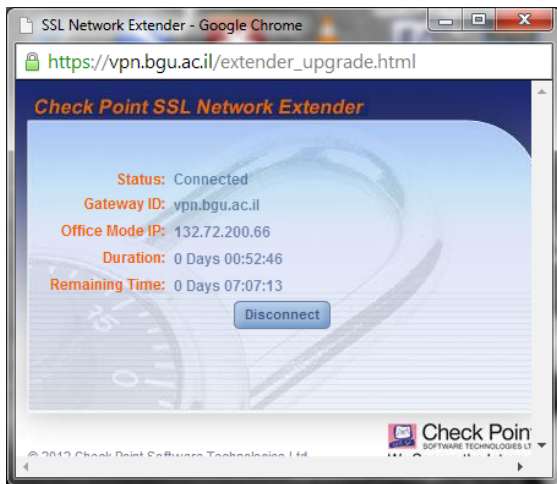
SSL Network Extender - Google Chrome

https://vpn.bgu.ac.il/extender_upgrade.html

Check Point SSL Network Extender

Status: Connected
Gateway ID: vpn.bgu.ac.il
Office Mode IP: 132.72.200.66
Duration: 0 Days 00:52:46
Remaining Time: 0 Days 07:07:13

Disconnect

Check Poin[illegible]
SOFTWARE TECHNOLOGIES LT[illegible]

© 2012 Check Point Software Technologies Ltd. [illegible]